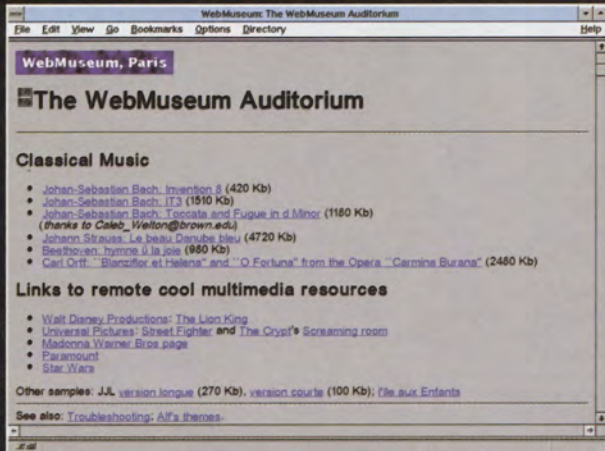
WebMuseum: The WebMuseum Auditorium

File Edit View Go Bookmarks Options Directory Help

WebMuseum, Paris

The WebMuseum Auditorium

Classical Music

- Johan-Sebastian Bach: Invention 8 (420 Kb)
- Johan-Sebastian Bach: IT3 (1510 Kb)
- Johan-Sebastian Bach: Toccata and Fugue in d Minor (1180 Kb) (thanks to Caleb_Welton@brown.edu)
- Johann Strauss: Le beau Danube bleu (4720 Kb)
- Beethoven: hymne à la joie (980 Kb)
- Carl Orff: ``Blanziflor et Helena'' and ``O Fortuna'' from the Opera ``Carmina Burana'' (2480 Kb)

Links to remote cool multimedia resources

- Walt Disney Productions: The Lion King
- Universal Pictures: Street Fighter and The Crypt's Screaming room
- Madonna Warner Bros page
- Paramount
- Star Wars

Other samples: JJL version longue (270 Kb), version courte (100 Kb); Île aux Enfants

See also: Troubleshooting; Alf's themes.